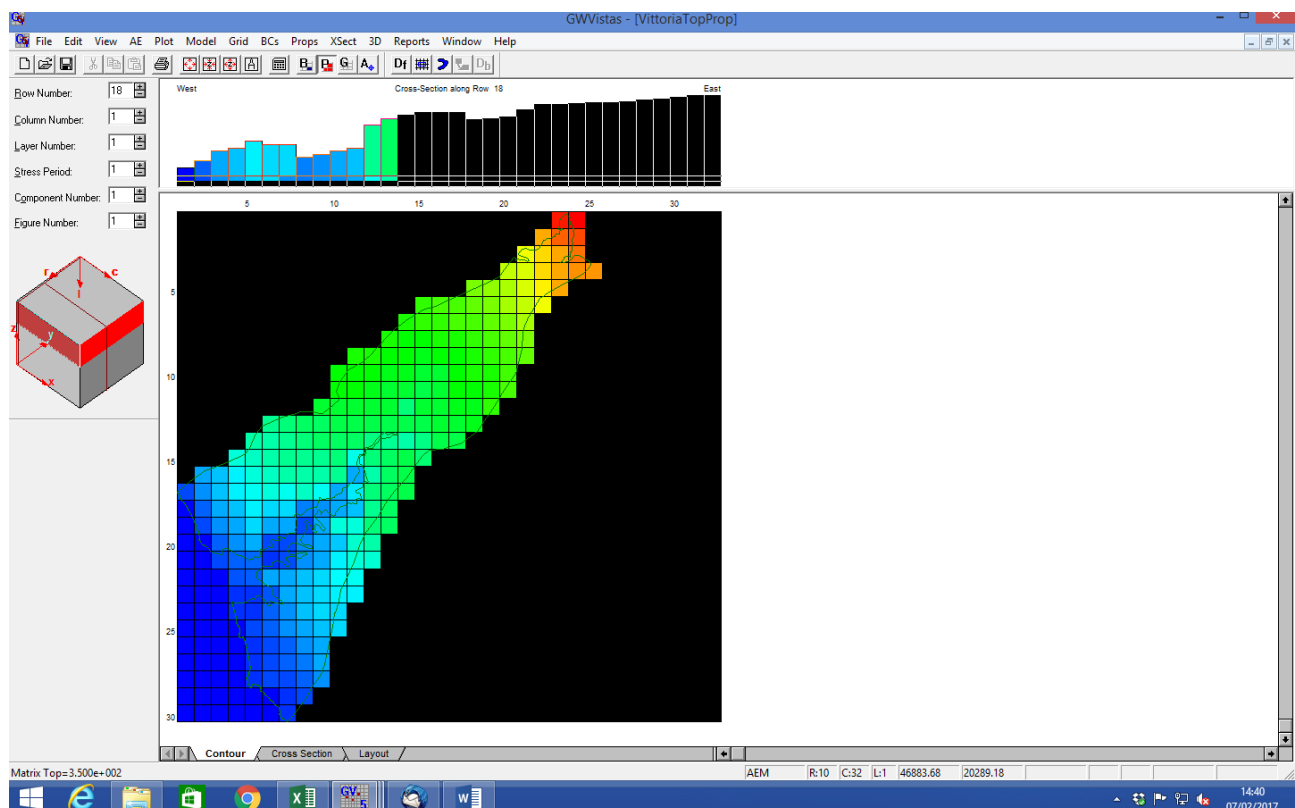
GWVistas - [VittoriaTopProp]

File Edit View AE Plot Model Grid BCs Props XSect 3D Reports Window Help

Row Number: 18
Column Number: 1
Layer Number: 1
Stress Period: 1
Component Number: 1
Figure Number: 1

r c l z y x

West
Cross-Section along Row 18
East

5 10 15 20 25 30

5
10
15
20
25
30

Contour
Cross Section
Layout

Matrix Top=3.500e+002
AEM
R:10
C:32
L:1
46883.68
20289.18

14:40
07/02/2017